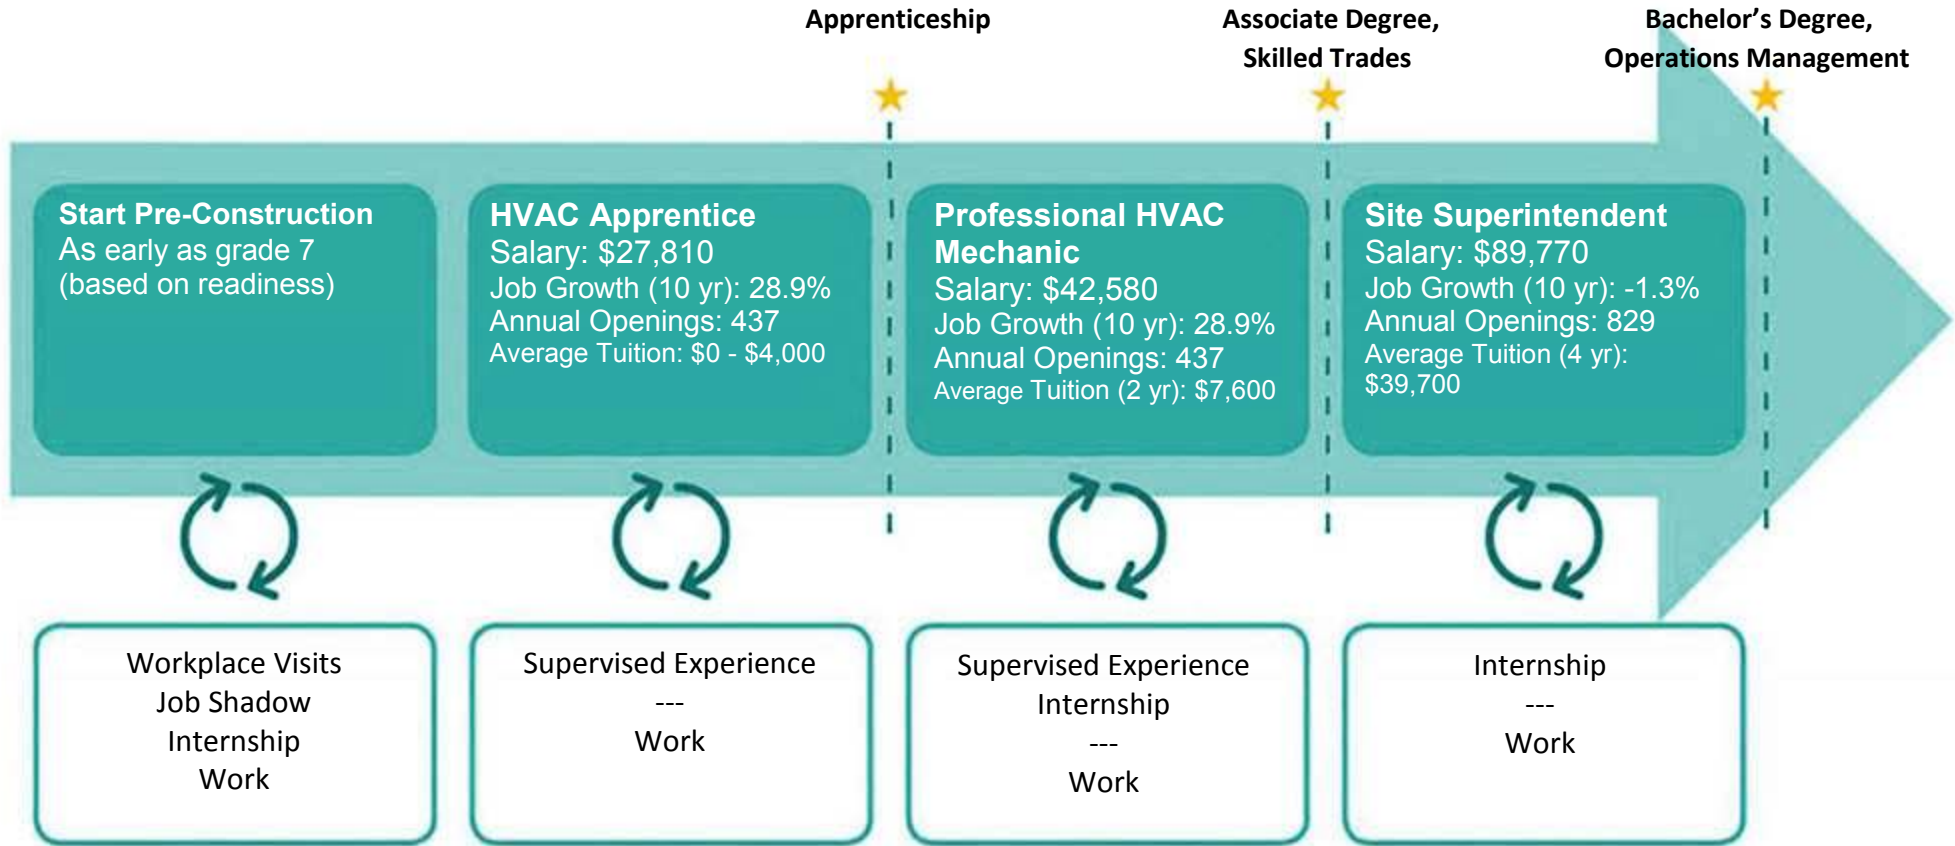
Apprenticeship

Associate Degree, Skilled Trades

Bachelor’s Degree, Operations Management

Start Pre-Construction
As early as grade 7 (based on readiness)

HVAC Apprentice
Salary: $27,810
Job Growth (10 yr): 28.9%
Annual Openings: 437
Average Tuition: $0 - $4,000

Professional HVAC Mechanic
Salary: $42,580
Job Growth (10 yr): 28.9%
Annual Openings: 437
Average Tuition (2 yr): $7,600

Site Superintendent
Salary: $89,770
Job Growth (10 yr): -1.3%
Annual Openings: 829
Average Tuition (4 yr): $39,700

Workplace Visits
Job Shadow
Internship
Work

Supervised Experience
---
Work

Supervised Experience
Internship
---
Work

Internship
---
Work